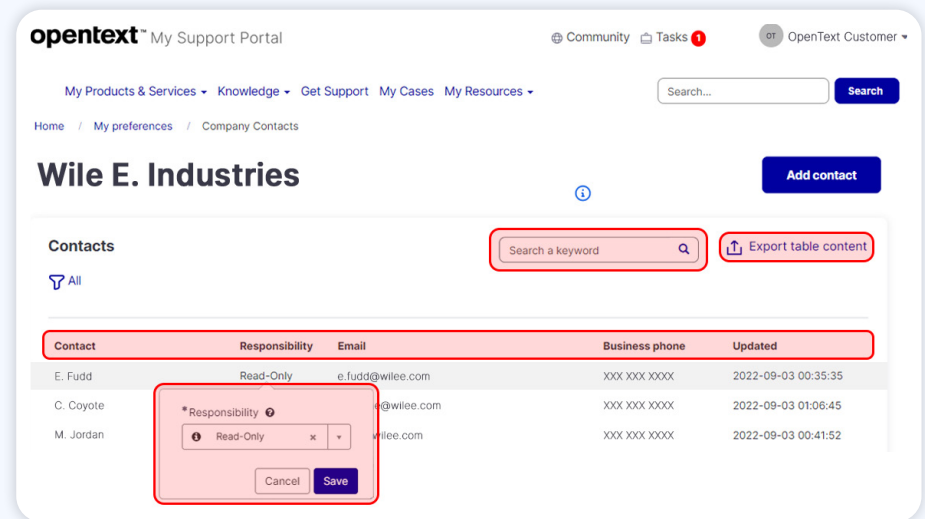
opentext™ My Support Portal

Community Tasks 1 OT OpenText Customer

My Products & Services Knowledge Get Support My Cases My Resources

Search... Search

Home / My preferences / Company Contacts

Wile E. Industries

Add contact

Contacts

Search a keyword

Export table content

All

| Contact | Responsibility | Email | Business phone | Updated |
|---|---|---|---|---|
| E. Fudd | Read-Only | e.fudd@wilee.com | XXX XXX XXXX | 2022-09-03 00:35:35 |
| C. Coyote | | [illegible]e@wilee.com | XXX XXX XXXX | 2022-09-03 01:06:45 |
| M. Jordan | | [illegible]wilee.com | XXX XXX XXXX | 2022-09-03 00:41:52 |

*Responsibility

Read-Only

Cancel Save